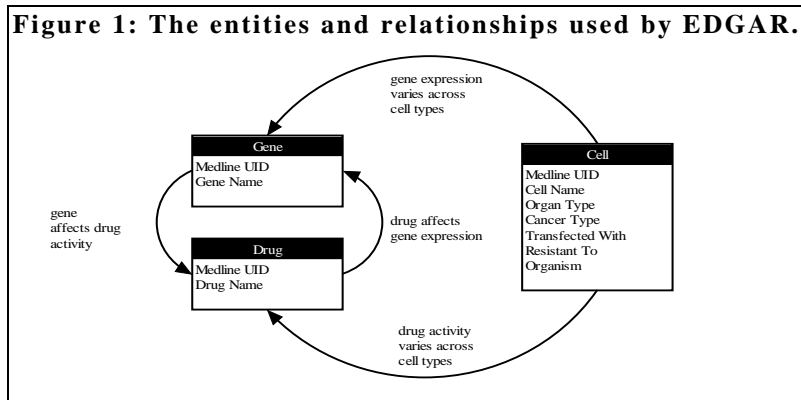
Figure 1: The entities and relationships used by EDGAR.

gene expression varies across cell types

Gene
Medline UID
Gene Name

Cell
Medline UID
Cell Name
Organ Type
Cancer Type
Transfected With
Resistant To
Organism

gene affects drug activity

drug affects gene expression

Drug
Medline UID
Drug Name

drug activity varies across cell types